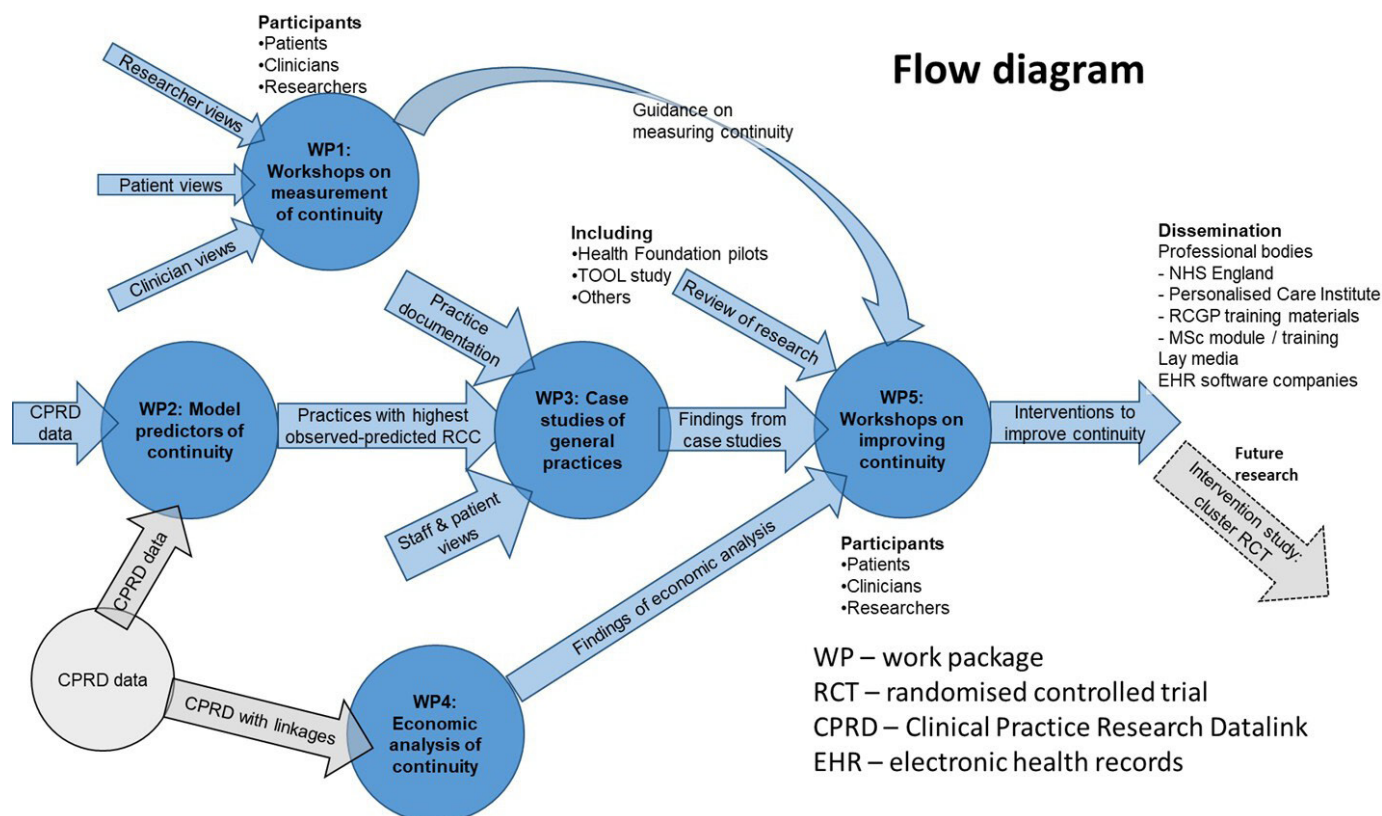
Flow diagram

Participants
•Patients
•Clinicians
•Researchers

Researcher views
Patient views
Clinician views

WP1: Workshops on measurement of continuity

Guidance on measuring continuity

Including
•Health Foundation pilots
•TOOL study
•Others

Practice documentation
Review of research

CPRD data
WP2: Model predictors of continuity
Practices with highest observed-predicted RCC
WP3: Case studies of general practices
Findings from case studies
WP5: Workshops on improving continuity
Interventions to improve continuity

Staff & patient views

Dissemination
Professional bodies
- NHS England
- Personalised Care Institute
- RCGP training materials
- MSc module / training
Lay media
EHR software companies

Future research
Intervention study: cluster RCT

CPRD data
CPRD data
Findings of economic analysis

Participants
•Patients
•Clinicians
•Researchers

CPRD with linkages
WP4: Economic analysis of continuity

WP – work package
RCT – randomised controlled trial
CPRD – Clinical Practice Research Datalink
EHR – electronic health records